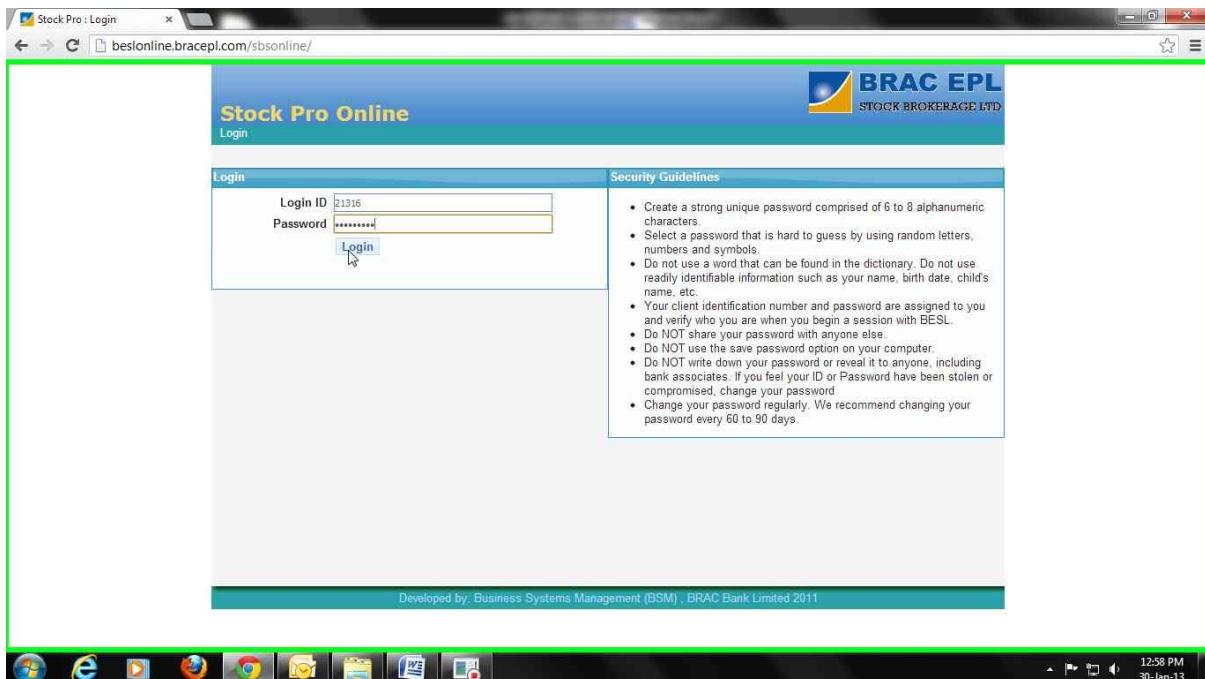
Stock Pro : Login ×

beslonline.bracepl.com/sbsonline/

Stock Pro Online
Login

BRAC EPL
STOCK BROKERAGE LTD

Login

Login ID 21316
Password ••••••••••
Login

Security Guidelines

- Create a strong unique password comprised of 6 to 8 alphanumeric characters.
- Select a password that is hard to guess by using random letters, numbers and symbols.
- Do not use a word that can be found in the dictionary. Do not use readily identifiable information such as your name, birth date, child's name, etc.
- Your client identification number and password are assigned to you and verify who you are when you begin a session with BESL.
- Do NOT share your password with anyone else.
- Do NOT use the save password option on your computer.
- Do NOT write down your password or reveal it to anyone, including bank associates. If you feel your ID or Password have been stolen or compromised, change your password
- Change your password regularly. We recommend changing your password every 60 to 90 days.

Developed by: Business Systems Management (BSM) , BRAC Bank Limited 2011

12:58 PM
30-Jan-13